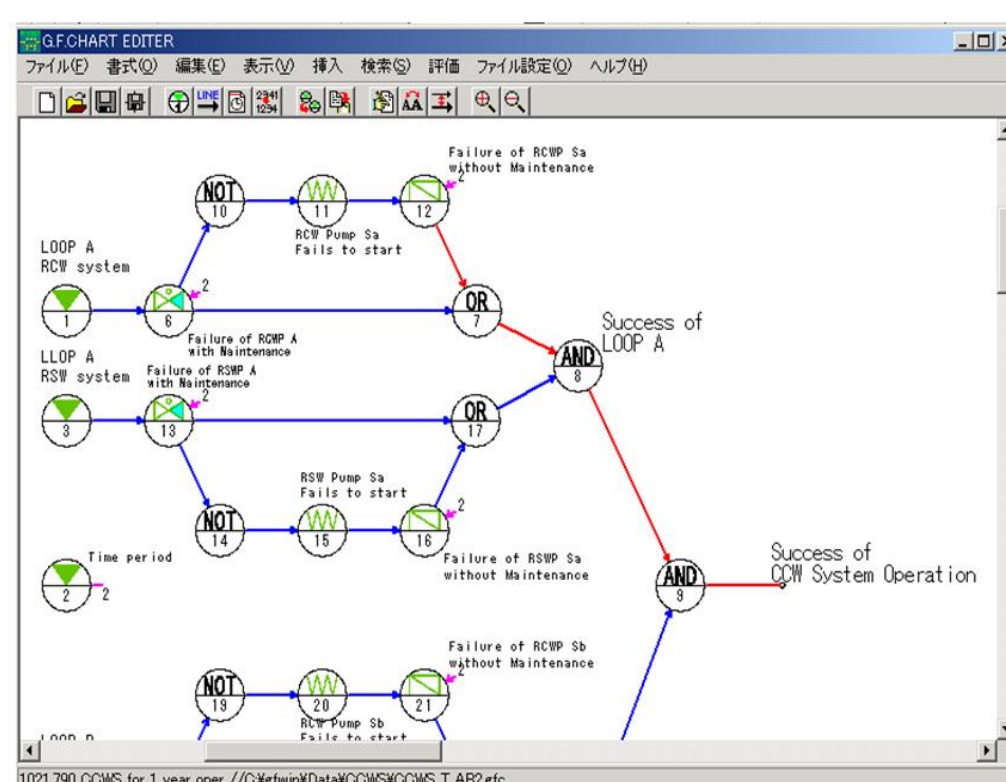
G.F.CHART EDITER

ファイル(F) 書式(O) 編集(E) 表示(V) 挿入 検索(S) 評価 ファイル設定(O) ヘルプ(H)

LINE

Failure of RCWP Sa without Maintenance

2

NOT 10

11

12

RCW Pump Sa Fails to start

LOOP A RCW system

2

1

6

OR 7

Success of LOOP A

Failure of RCWP A with Maintenance

LLOP A RSW system

Failure of RSWP A with Maintenance

2

AND 8

3

13

OR 17

RSW Pump Sa Fails to start

2

NOT 14

15

16

Failure of RSWP Sa without Maintenance

Time period

2

2

AND 9

Success of CCW System Operation

Failure of RCWP Sb without Maintenance

2

NOT 19

20

21

RCW Pump Sb Fails to start

LOOP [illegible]

1021,790 CCWS for 1 year oper //C:¥gfwin¥Data¥CCWS¥CCWS T AB2.gfc